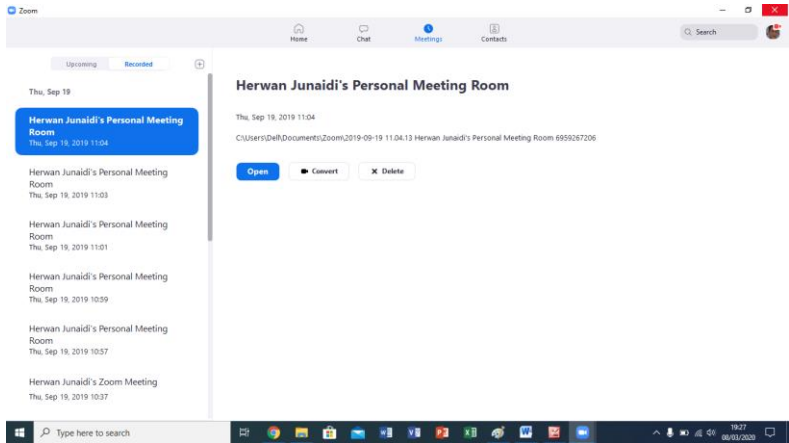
Zoom

Home
Chat
Meetings
Contacts

Search

Upcoming
Recorded

Thu, Sep 19

Herwan Junaidi's Personal Meeting Room
Thu, Sep 19, 2019 11:04

Herwan Junaidi's Personal Meeting Room
Thu, Sep 19, 2019 11:03

Herwan Junaidi's Personal Meeting Room
Thu, Sep 19, 2019 11:01

Herwan Junaidi's Personal Meeting Room
Thu, Sep 19, 2019 10:59

Herwan Junaidi's Personal Meeting Room
Thu, Sep 19, 2019 10:57

Herwan Junaidi's Zoom Meeting
Thu, Sep 19, 2019 10:37

Herwan Junaidi's Personal Meeting Room

Thu, Sep 19, 2019 11:04

C:\Users\Dell\Documents\Zoom\2019-09-19 11.04.13 Herwan Junaidi's Personal Meeting Room 6959267206

Open
Convert
Delete

Type here to search

19:27
08/03/2020